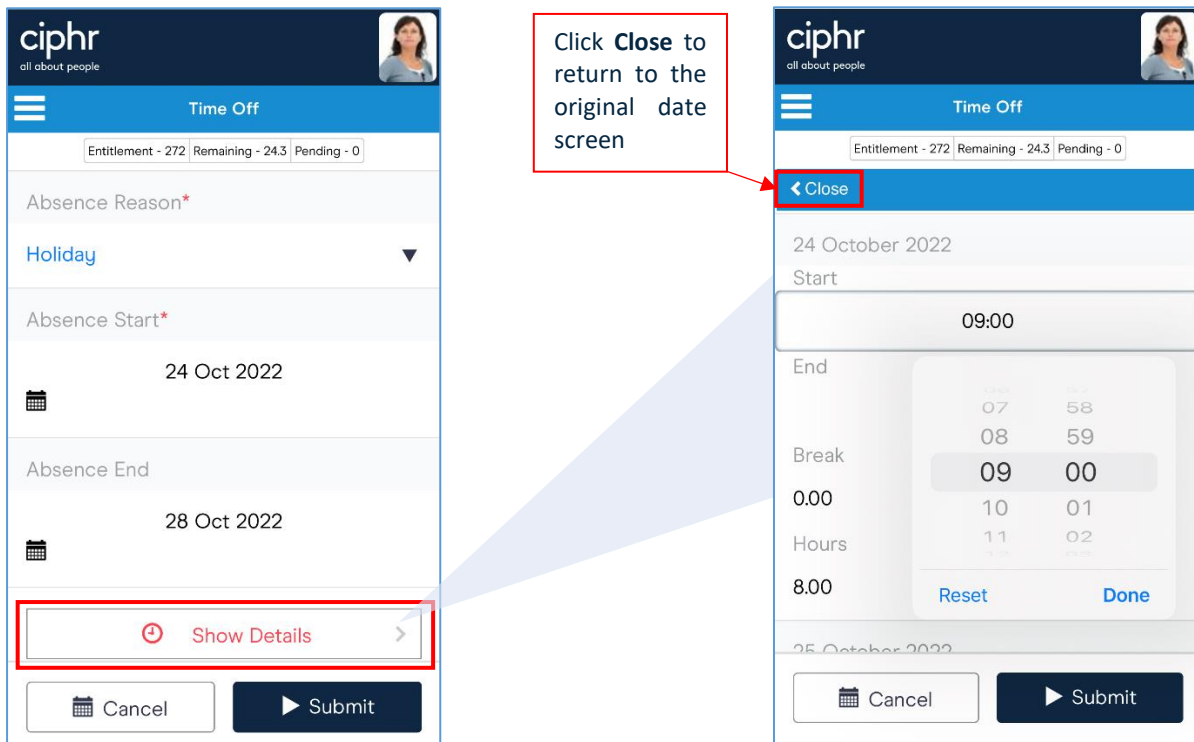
ciphr
all about people

Time Off

| Entitlement - 272 | Remaining - 24.3 | Pending - 0 |
|---|---|---|

Absence Reason*

Holiday

Absence Start*

24 Oct 2022

Absence End

28 Oct 2022

Show Details

Cancel

Submit

Click **Close** to return to the original date screen

ciphr
all about people

Time Off

| Entitlement - 272 | Remaining - 24.3 | Pending - 0 |
|---|---|---|

Close

24 October 2022

Start

09:00

End

07 58
08 59
09 00
10 01
11 02

Break

0.00

Hours

8.00

Reset

Done

25 October 2022

Cancel

Submit